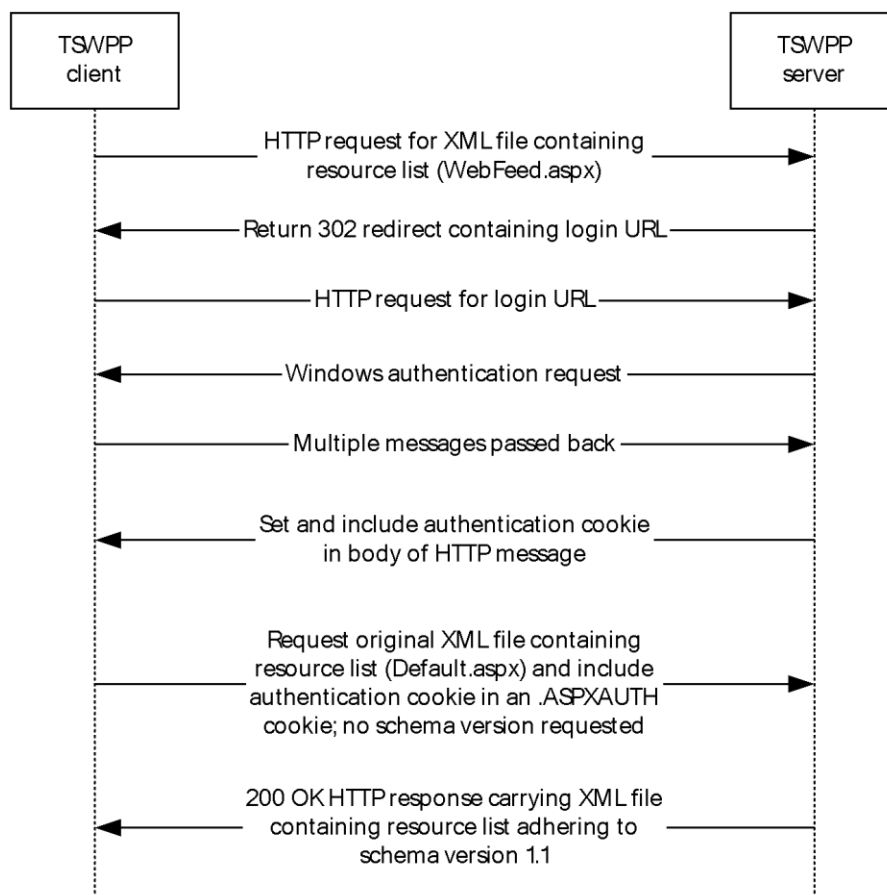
TSWPP client

TSWPP server

HTTP request for XML file containing resource list (WebFeed.aspx)

Return 302 redirect containing login URL

HTTP request for login URL

Windows authentication request

Multiple messages passed back

Set and include authentication cookie in body of HTTP message

Request original XML file containing resource list (Default.aspx) and include authentication cookie in an .ASPXAUTH cookie; no schema version requested

200 OK HTTP response carrying XML file containing resource list adhering to schema version 1.1